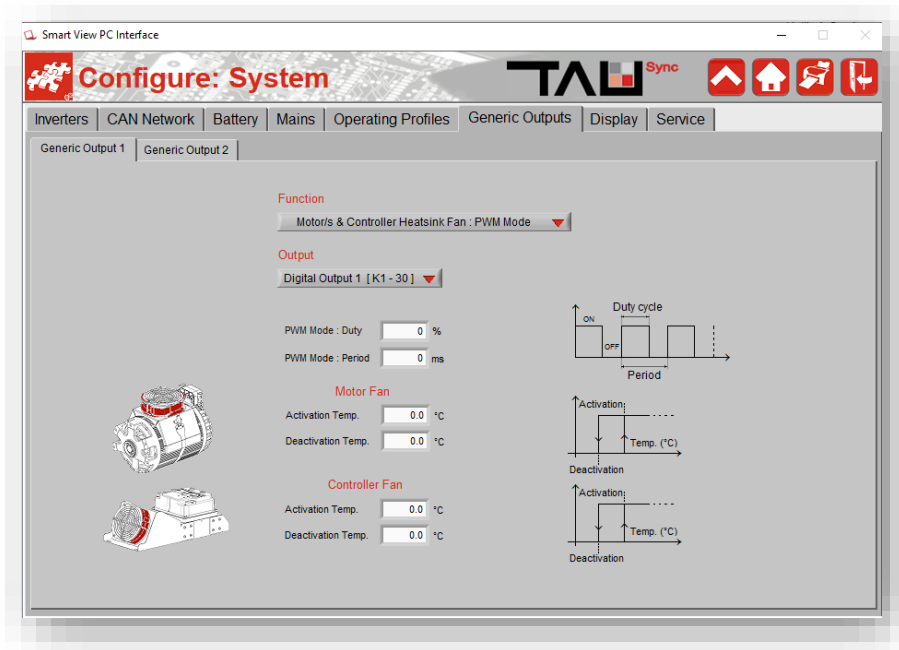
Smart View PC Interface

Configure: System

TAU Sync

Inverters | CAN Network | Battery | Mains | Operating Profiles | Generic Outputs | Display | Service

Generic Output 1 | Generic Output 2

Function

Motor/s & Controller Heatsink Fan : PWM Mode

Output

Digital Output 1 [ K1 - 30 ]

PWM Mode : Duty 0 %

PWM Mode : Period 0 ms

Duty cycle

ON

OFF

Period

Motor Fan

Activation Temp. 0.0 °C

Deactivation Temp. 0.0 °C

Activation

Temp. (°C)

Deactivation

Controller Fan

Activation Temp. 0.0 °C

Deactivation Temp. 0.0 °C

Activation

Temp. (°C)

Deactivation